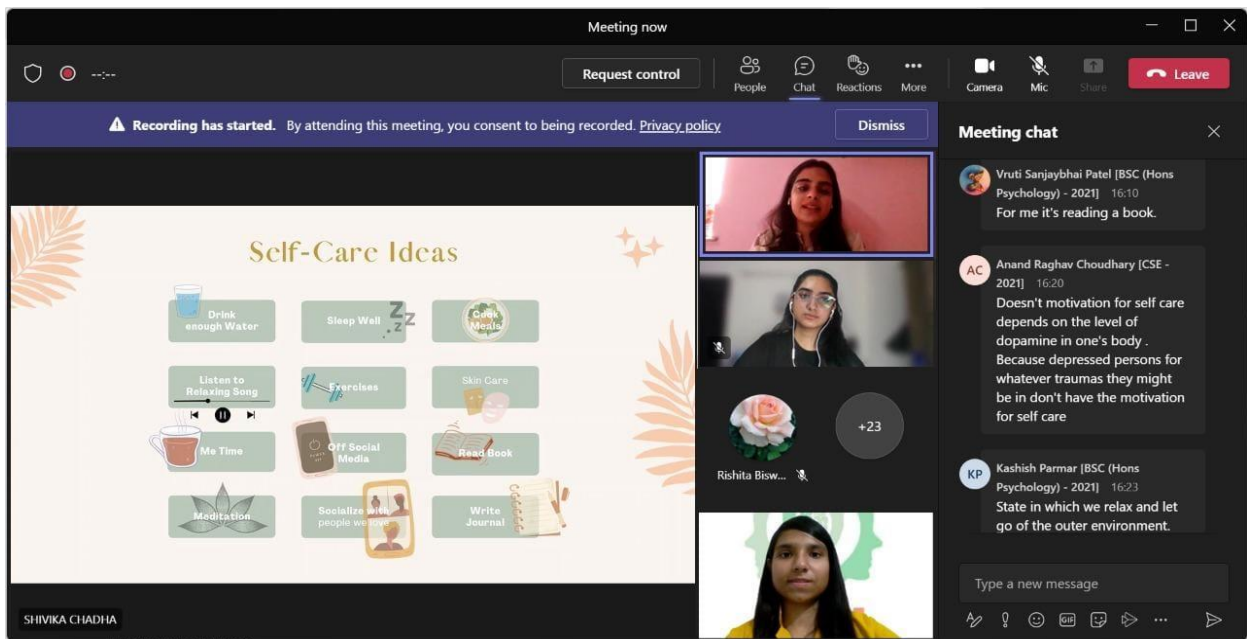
Meeting now

--:--

Request control

People Chat Reactions More

Camera Mic Share

Leave

Recording has started. By attending this meeting, you consent to being recorded. Privacy policy

Dismiss

Self-Care Ideas

Drink enough Water

Sleep Well

Cook Meals

Listen to Relaxing Song

Exercises

Skin Care

Me Time

Off Social Media

Read Book

Meditation

Socialize with people we love

Write Journal

SHIVIKA CHADHA

Rishita Bisw...

+23

Meeting chat

Vruti Sanjaybhai Patel [BSC (Hons Psychology) - 2021] 16:10
For me it's reading a book.

AC
Anand Raghav Choudhary [CSE - 2021] 16:20
Doesn't motivation for self care depends on the level of dopamine in one's body . Because depressed persons for whatever traumas they might be in don't have the motivation for self care

KP
Kashish Parmar [BSC (Hons Psychology) - 2021] 16:23
State in which we relax and let go of the outer environment.

Type a new message